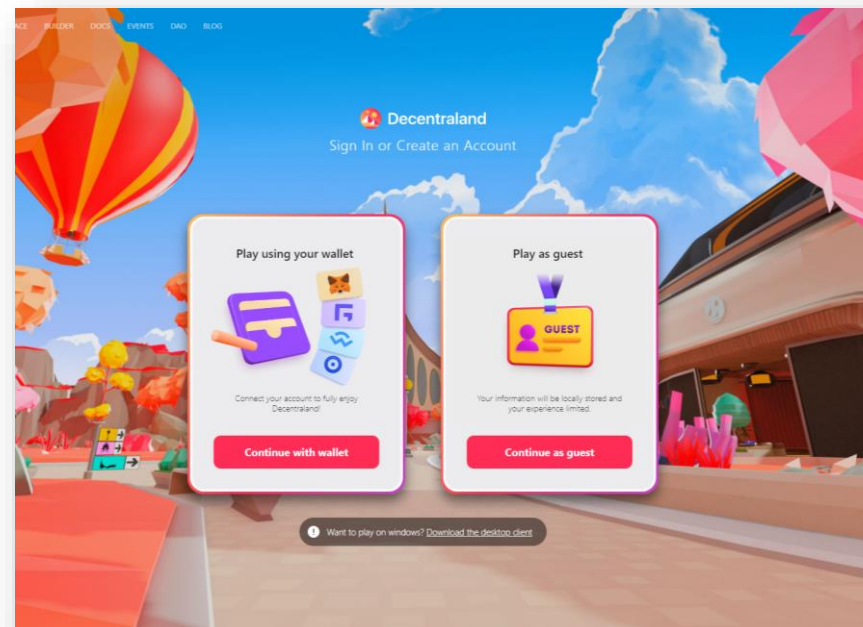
ACE BUILDER DOCS EVENTS DAO BLOG

Decentraland
Sign In or Create an Account

Play using your wallet

Connect your account to fully enjoy Decentraland!

Continue with wallet

Play as guest

GUEST

Your information will be locally stored and your experience limited.

Continue as guest

Want to play on windows? Download the desktop client